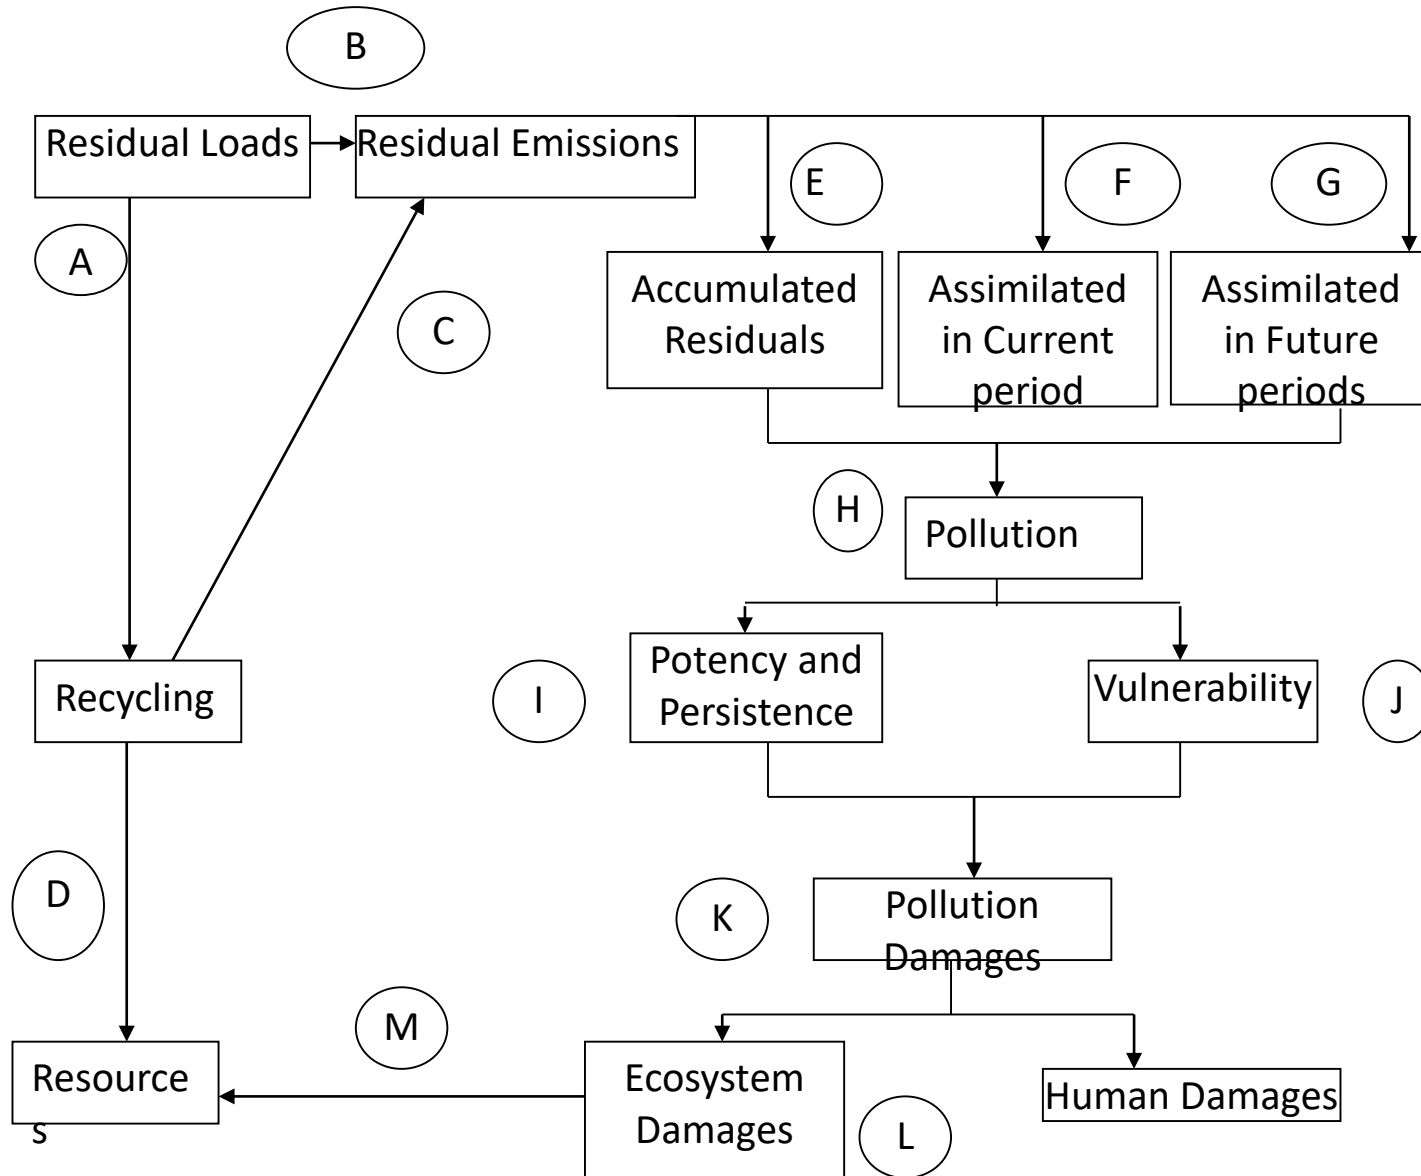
B

Residual Loads

Residual Emissions

E

F

G

A

Accumulated Residuals

Assimilated in Current period

Assimilated in Future periods

C

H

Pollution

Recycling

I

Potency and Persistence

Vulnerability

J

D

K

Pollution Damages

M

Resources

Ecosystem Damages

Human Damages

L